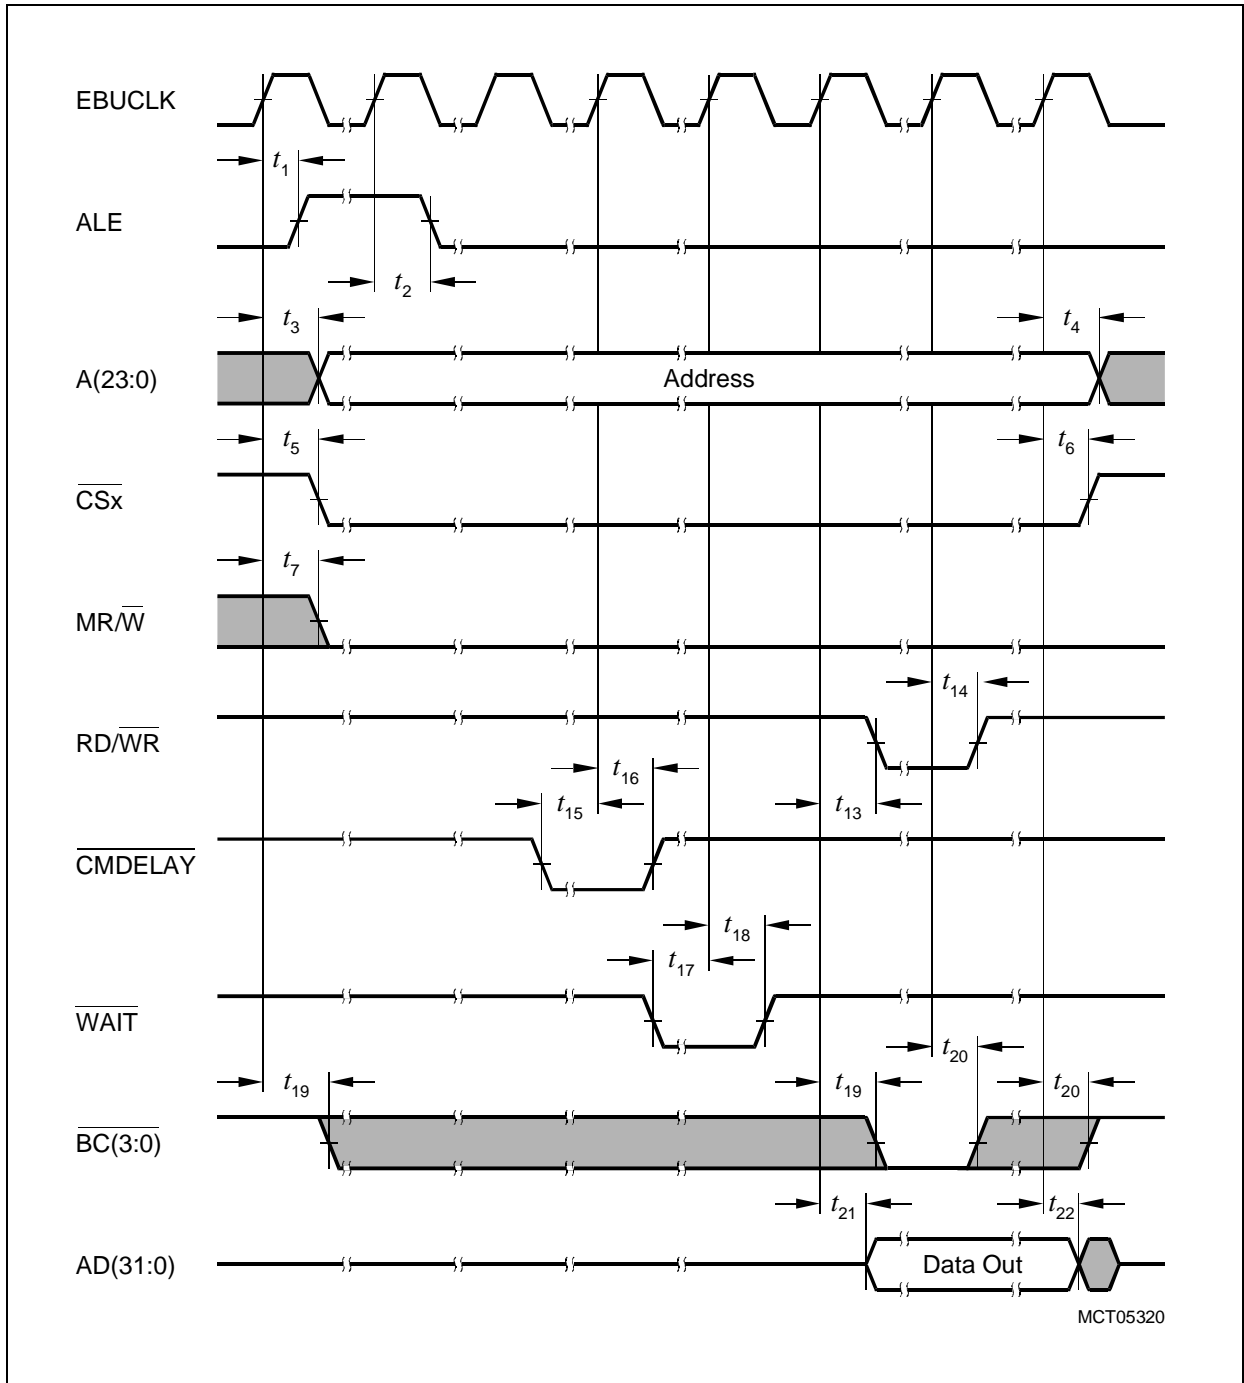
EBUCLK

$t_1$

ALE

$t_2$

$t_3$

$t_4$

A(23:0)

Address

$t_5$

$t_6$

$\overline{CSx}$

$t_7$

$MR/\overline{W}$

$t_{14}$

$RD/\overline{WR}$

$t_{16}$

$t_{15}$

$t_{13}$

$\overline{CMDELAY}$

$t_{18}$

$t_{17}$

$\overline{WAIT}$

$t_{20}$

$t_{19}$

$t_{19}$

$t_{20}$

$\overline{BC}(3:0)$

$t_{21}$

$t_{22}$

AD(31:0)

Data Out

MCT05320